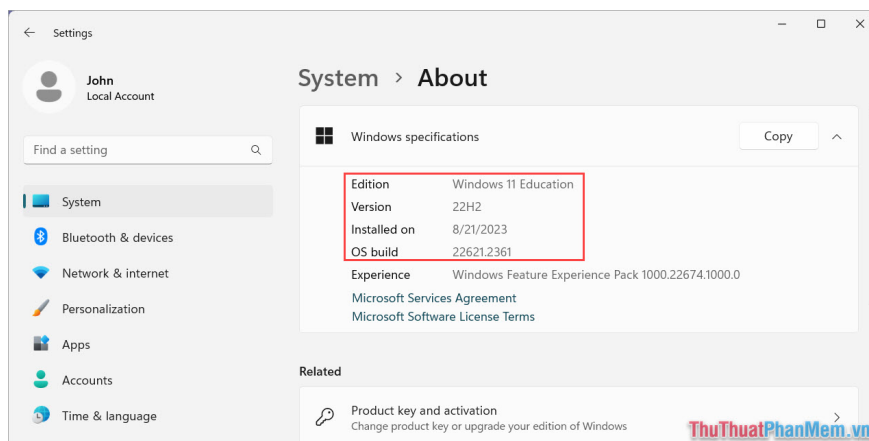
Settings

John
Local Account

Find a setting

System
Bluetooth & devices
Network & internet
Personalization
Apps
Accounts
Time & language

System > About

Windows specifications
Copy

| | |
|---|---|
| Edition | Windows 11 Education |
| Version | 22H2 |
| Installed on | 8/21/2023 |
| OS build | 22621.2361 |
| Experience | Windows Feature Experience Pack 1000.22674.1000.0 |

Microsoft Services Agreement
Microsoft Software License Terms

Related

Product key and activation
Change product key or upgrade your edition of Windows

ThuThuatPhanMem.vn